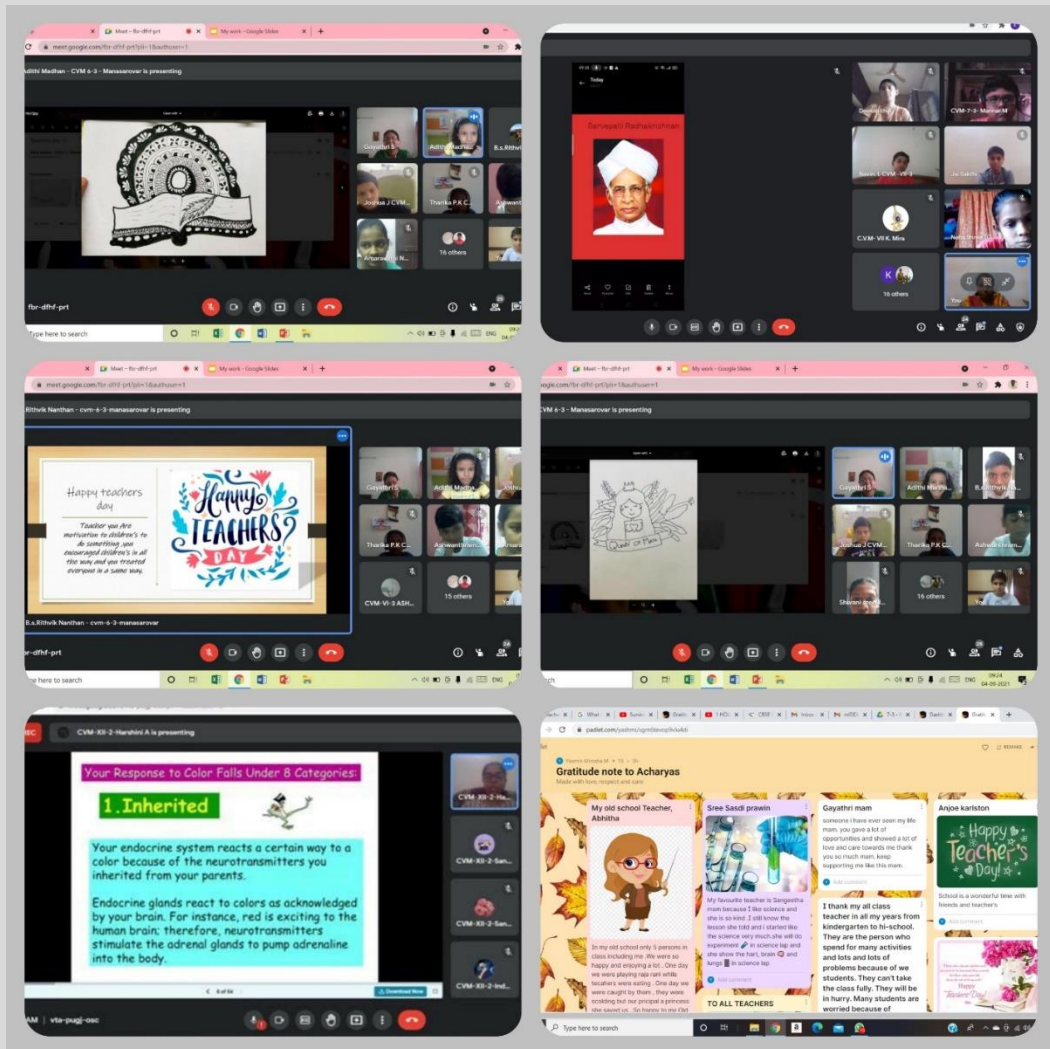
Meet – fbr-dfhf-prt
My work – Google Slides
meet.google.com/fbr-dfhf-prt?pli=1&authuser=1
Adithi Madhan - CVM 6-3 - Manasarovar is presenting
Gayathri S
Adithi Madhan
B.s.Rithvik
Joshua J CVM
Tharika P.K C
Ashwant
Anusree
16 others
fbr-dfhf-prt
Type here to search
ENG

Sarvepalli Radhakrishnan
CVM-7-3- Mathan M
Navin L CVM - VII-3
Jai Sakthi
C.V.M- VII K. Mira
16 others
You

Meet – fbr-dfhf-prt
My work – Google Slides
meet.google.com/fbr-dfhf-prt?pli=1&authuser=1
Rithvik Nanthan - cvm-6-3-manasarovar is presenting
Happy teachers day
Teacher you Are motivation to children's to do something, you encouraged children's in all the way and you treated everyone in a same way.
Happy TEACHERS DAY
B.s.Rithvik Nanthan - cvm-6-3-manasarovar
Gayathri S
Adithi Madhan
Joshua
Tharika P.K C
Ashwanth
Anusree
CVM-VI-3 ASH
15 others
fbr-dfhf-prt
Type here to search
ENG

Meet – fbr-dfhf-prt
My work – Google Slides
meet.google.com/fbr-dfhf-prt?pli=1&authuser=1
CVM 6 - 3 - Manasarovar is presenting
Gayathri S
Adithi Madhan
B.s.Rithvik
Joshua J CVM
Tharika P.K C
Ashwanth
Shivani
16 others
You
09:24
04-09-2021
ENG

CVM-XII-2-Harshini A is presenting
Your Response to Color Falls Under 8 Categories:
1.Inherited
Your endocrine system reacts a certain way to a color because of the neurotransmitters you inherited from your parents.
Endocrine glands react to colors as acknowledged by your brain. For instance, red is exciting to the human brain; therefore, neurotransmitters stimulate the adrenal glands to pump adrenaline into the body.
CVM-XII-2-Ha
CVM-XII-2-San
CVM-XII-2-San
CVM-XII-2-Ind
Download Now
vta-pugj-osc

padlet.com/yashmi
Gratitude note to Acharyas
Made with love, respect and care
My old school Teacher, Abhitha
In my old school only 5 persons in class including me .We were so happy and enjoying a lot . One day we were playing raja rani while teachers were eating . One day we were caught by them , they were scolding but our pricipal a princess she saved us . So happy to my Old
Sree Sasdi prawin
My favourite teacher is Sangeetha mam because I like science and she is so kind .I still know the lesson she told and I started like the science very much she will do experiment in science lap and she show the hart, brain and lungs in science lap
Add comment
TO ALL TEACHERS
Gayathri mam
someone i have ever seen my Me mam. you gave a lot of opportunities and showed a lot of love and care towards me thank you so much mam. keep supporting me like this mam.
Add comment
I thank my all class teacher in all my years from kindergarten to hi-school. They are the person who spend for many activities and lots and lots of problems because of we students. They can't take the class fully. They will be in hurry. Many students are worried because of
Anjoe karlston
Happy Teacher's Day!
School is a wonderful time with friends and teacher's
Add comment
Happy Teacher's Day
Type here to search